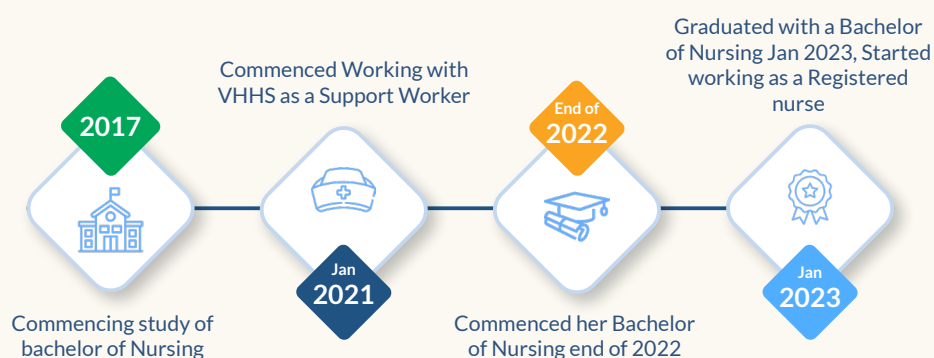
Graduated with a Bachelor of Nursing Jan 2023, Started working as a Registered nurse

Commenced Working with VHHS as a Support Worker

2017

End of
2022

Jan
2021

Jan
2023

Commencing study of bachelor of Nursing

Commenced her Bachelor of Nursing end of 2022